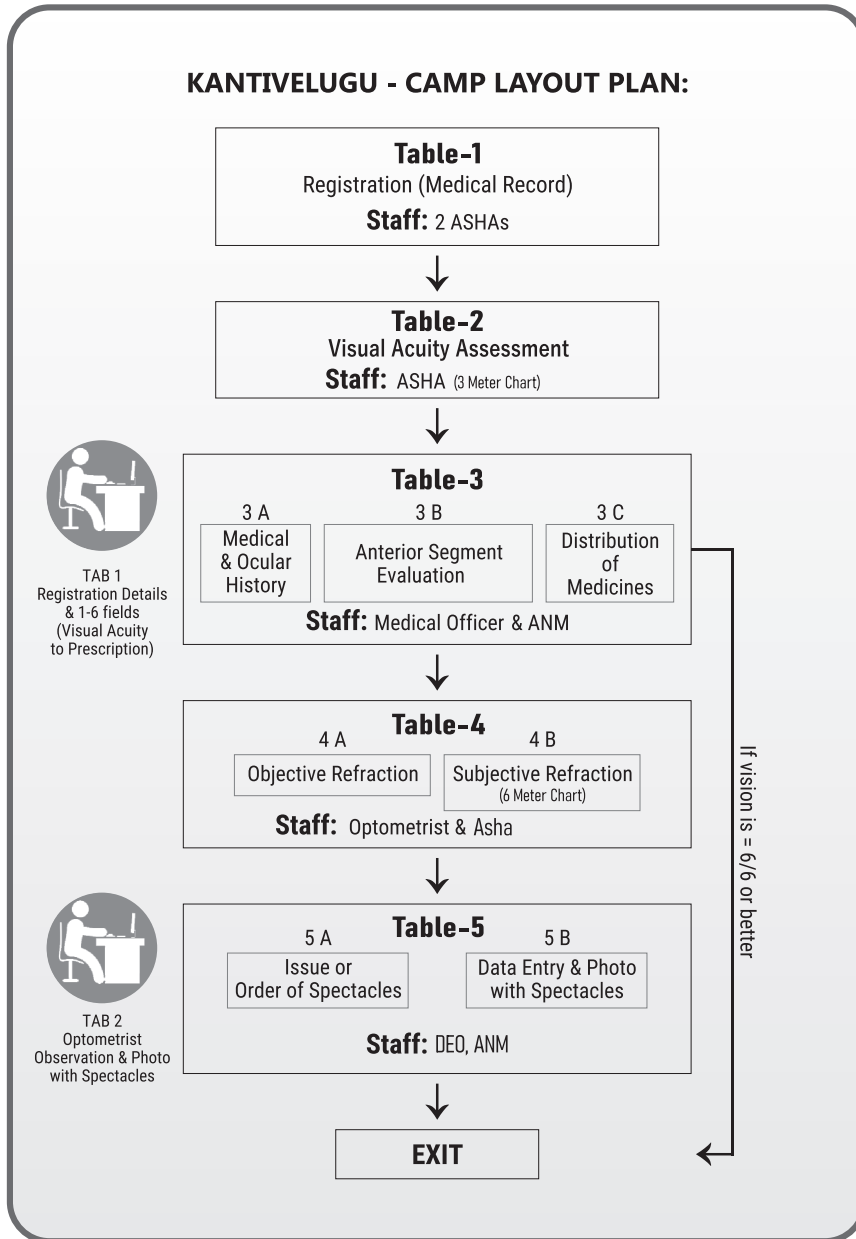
KANTIVELUGU - CAMP LAYOUT PLAN:

Table-1
Registration (Medical Record)
Staff: 2 ASHAs

Table-2
Visual Acuity Assessment
Staff: ASHA (3 Meter Chart)

TAB 1
Registration Details & 1-6 fields (Visual Acuity to Prescription)

Table-3
3 A
Medical & Ocular History
3 B
Anterior Segment Evaluation
3 C
Distribution of Medicines
Staff: Medical Officer & ANM

Table-4
4 A
Objective Refraction
4 B
Subjective Refraction (6 Meter Chart)
Staff: Optometrist & Asha

If vision is = 6/6 or better

TAB 2
Optometrist Observation & Photo with Spectacles

Table-5
5 A
Issue or Order of Spectacles
5 B
Data Entry & Photo with Spectacles
Staff: DEO, ANM

EXIT